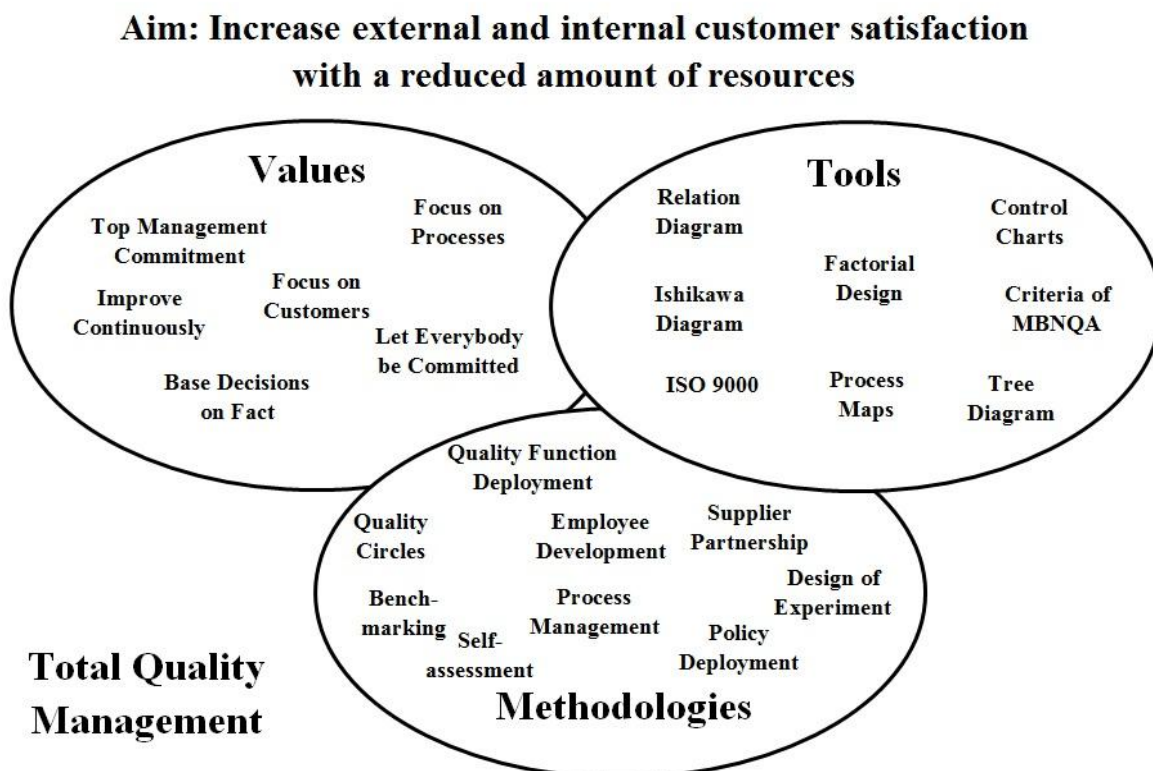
Aim: Increase external and internal customer satisfaction with a reduced amount of resources

Values

Top Management Commitment

Focus on Processes

Focus on Customers

Improve Continuously

Let Everybody be Committed

Base Decisions on Fact

Tools

Relation Diagram

Control Charts

Factorial Design

Ishikawa Diagram

Criteria of MBNQA

ISO 9000

Process Maps

Tree Diagram

Quality Function Deployment

Quality Circles

Employee Development

Supplier Partnership

Design of Experiment

Benchmarking

Process Management

Self-assessment

Policy Deployment

Methodologies

Total Quality Management